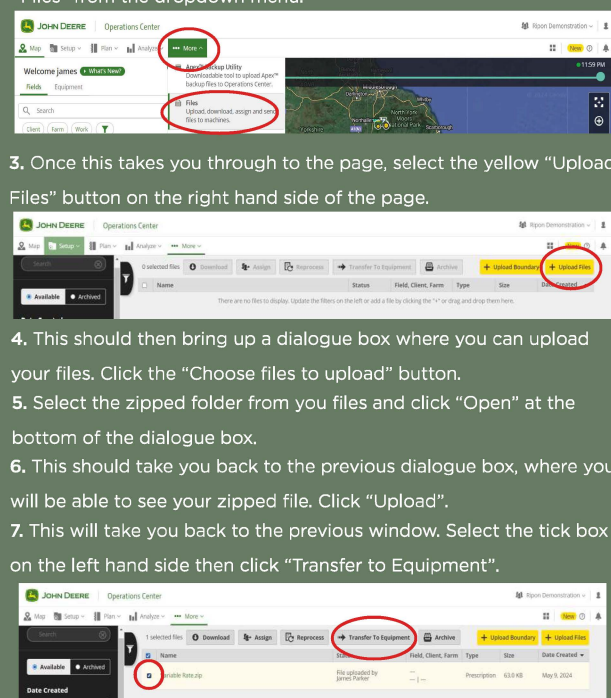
"Files" from the dropdown menu.

JOHN DEERE | Operations Center
Ripon Demonstration
Map | Setup | Plan | Analyze | More
New
Welcome james | What's New?
Fields | Equipment
Search
Client | Farm | Work
Apex™ Backup Utility
Downloadable tool to upload Apex™ backup files to Operations Center.
Files
Upload, download, assign and send files to machines.
11:59 PM

3. Once this takes you through to the page, select the yellow "Upload Files" button on the right hand side of the page.

JOHN DEERE | Operations Center
Ripon Demonstration
Map | Setup | Plan | Analyze | More
New
Search
0 selected files | Download | Assign | Reprocess | Transfer To Equipment | Archive | + Upload Boundary | + Upload Files
Available | Archived
Name | Status | Field, Client, Farm | Type | Size | Date Created
There are no files to display. Update the filters on the left or add a file by clicking the "+" or drag and drop them here.

4. This should then bring up a dialogue box where you can upload your files. Click the "Choose files to upload" button.
5. Select the zipped folder from you files and click "Open" at the bottom of the dialogue box.
6. This should take you back to the previous dialogue box, where you will be able to see your zipped file. Click "Upload".
7. This will take you back to the previous window. Select the tick box on the left hand side then click "Transfer to Equipment".

JOHN DEERE | Operations Center
Ripon Demonstration
Map | Setup | Plan | Analyze | More
New
Search
1 selected files | Download | Assign | Reprocess | Transfer To Equipment | Archive | + Upload Boundary | + Upload Files
Available | Archived
Date Created
Name | Status | Field, Client, Farm | Type | Size | Date Created
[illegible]ariable Rate.zip | File uploaded by James Parker | --- | --- | Prescription | 63.0 KB | May 9, 2024